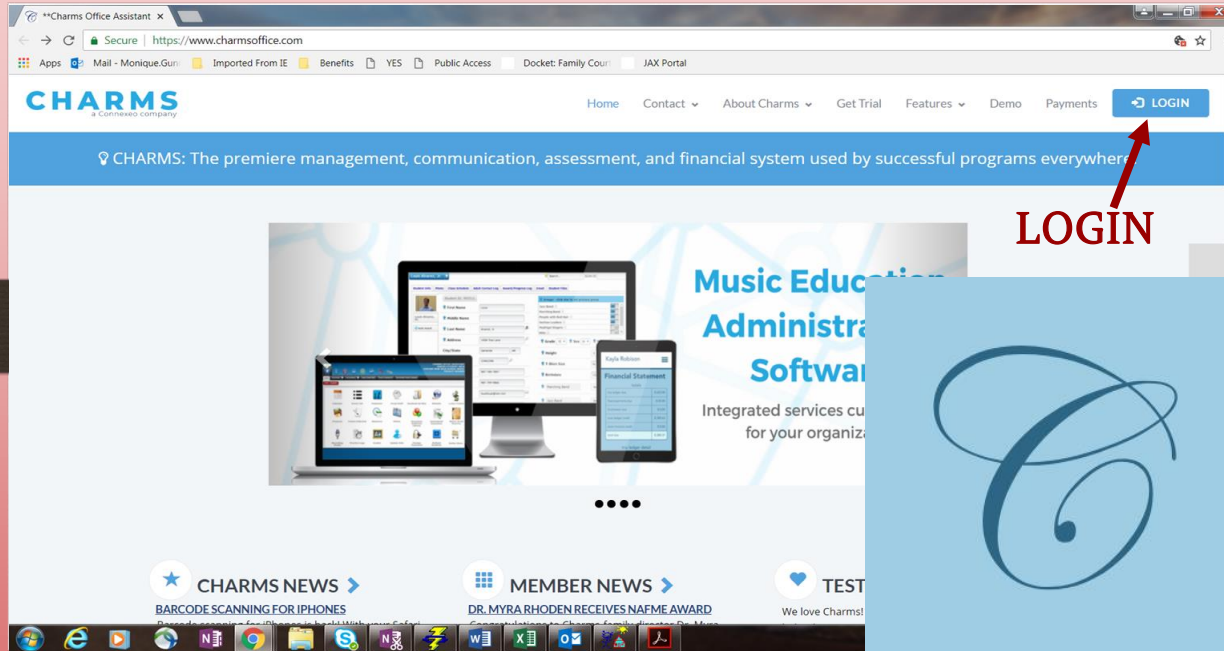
**Charms Office Assistant ×

Secure | https://www.charmsoffice.com

Apps Mail - Monique.Gun Imported From IE Benefits YES Public Access Docket: Family Court JAX Portal

CHARMS
a Connexeo company

Home Contact About Charms Get Trial Features Demo Payments LOGIN

CHARMS: The premiere management, communication, assessment, and financial system used by successful programs everywhere

LOGIN

Music Educatio
Administra
Softwar
Integrated services cu
for your organiza

Kayla Robinson
Financial Statement

CHARMS NEWS
BARCODE SCANNING FOR IPHONES
Barcode scanning for iPhones is back! With your Safari

MEMBER NEWS
DR. MYRA RHODEN RECEIVES NAFME AWARD
Congratulations to Charms family director Dr. Myra

TEST
We love Charms!